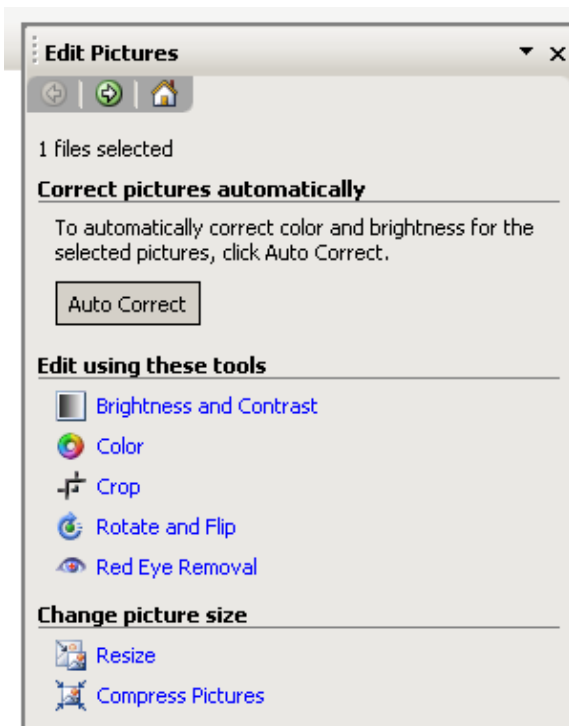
Edit Pictures

1 files selected

Correct pictures automatically

To automatically correct color and brightness for the selected pictures, click Auto Correct.

Auto Correct

Edit using these tools

Brightness and Contrast

Color

Crop

Rotate and Flip

Red Eye Removal

Change picture size

Resize

Compress Pictures